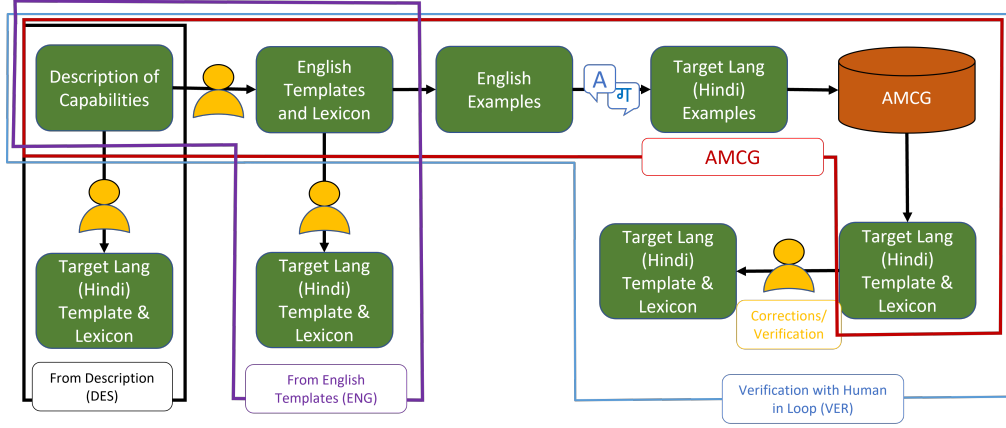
Description of Capabilities

English Templates and Lexicon

English Examples

A

ग

Target Lang (Hindi) Examples

AMCG

AMCG

Target Lang (Hindi) Template & Lexicon

Target Lang (Hindi) Template & Lexicon

Target Lang (Hindi) Template & Lexicon

Target Lang (Hindi) Template & Lexicon

Corrections/ Verification

From Description (DES)

From English Templates (ENG)

Verification with Human in Loop (VER)